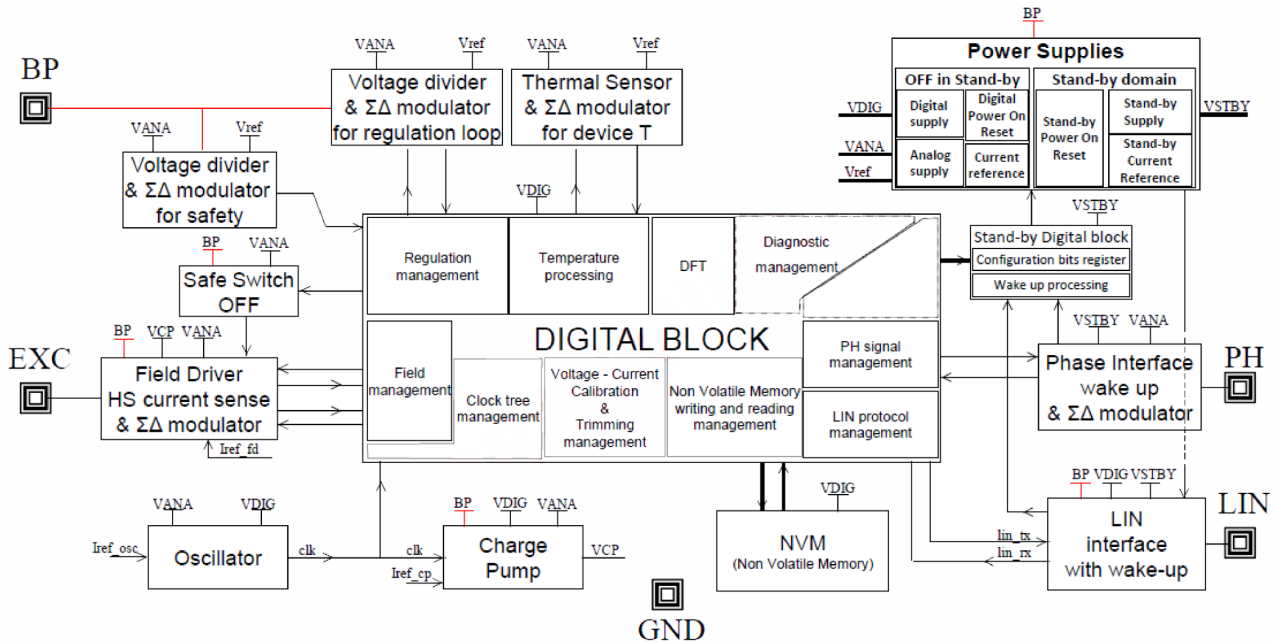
BP

VANA
Vref
Voltage divider & ΣΔ modulator for regulation loop

VANA
Vref
Thermal Sensor & ΣΔ modulator for device T

BP
Power Supplies
OFF in Stand-by
Stand-by domain
VDIG
Digital supply
Digital Power On Reset
Stand-by Power On Reset
Stand-by Supply
VSTBY
VANA
Analog supply
Current reference
Stand-by Current Reference
Vref

VANA
Vref
Voltage divider & ΣΔ modulator for safety

VDIG
Regulation management
Temperature processing
DFT
Diagnostic management

VSTBY
Stand-by Digital block
Configuration bits register
Wake up processing

BP
VANA
Safe Switch OFF

DIGITAL BLOCK

BP
VCP
VANA
EXC
Field Driver HS current sense & ΣΔ modulator
Iref_fd

Field management
Clock tree management
Voltage - Current Calibration & Trimming management
Non Volatile Memory writing and reading management
PH signal management
LIN protocol management

VSTBY
VANA
Phase Interface wake up & ΣΔ modulator
PH

VANA
VDIG
Iref_osc
Oscillator
clk
clk
Iref_cp

BP
VDIG
VANA
Charge Pump
VCP

VDIG
NVM (Non Volatile Memory)

BP VDIG VSTBY
lin_tx
lin_rx
LIN interface with wake-up
LIN

GND